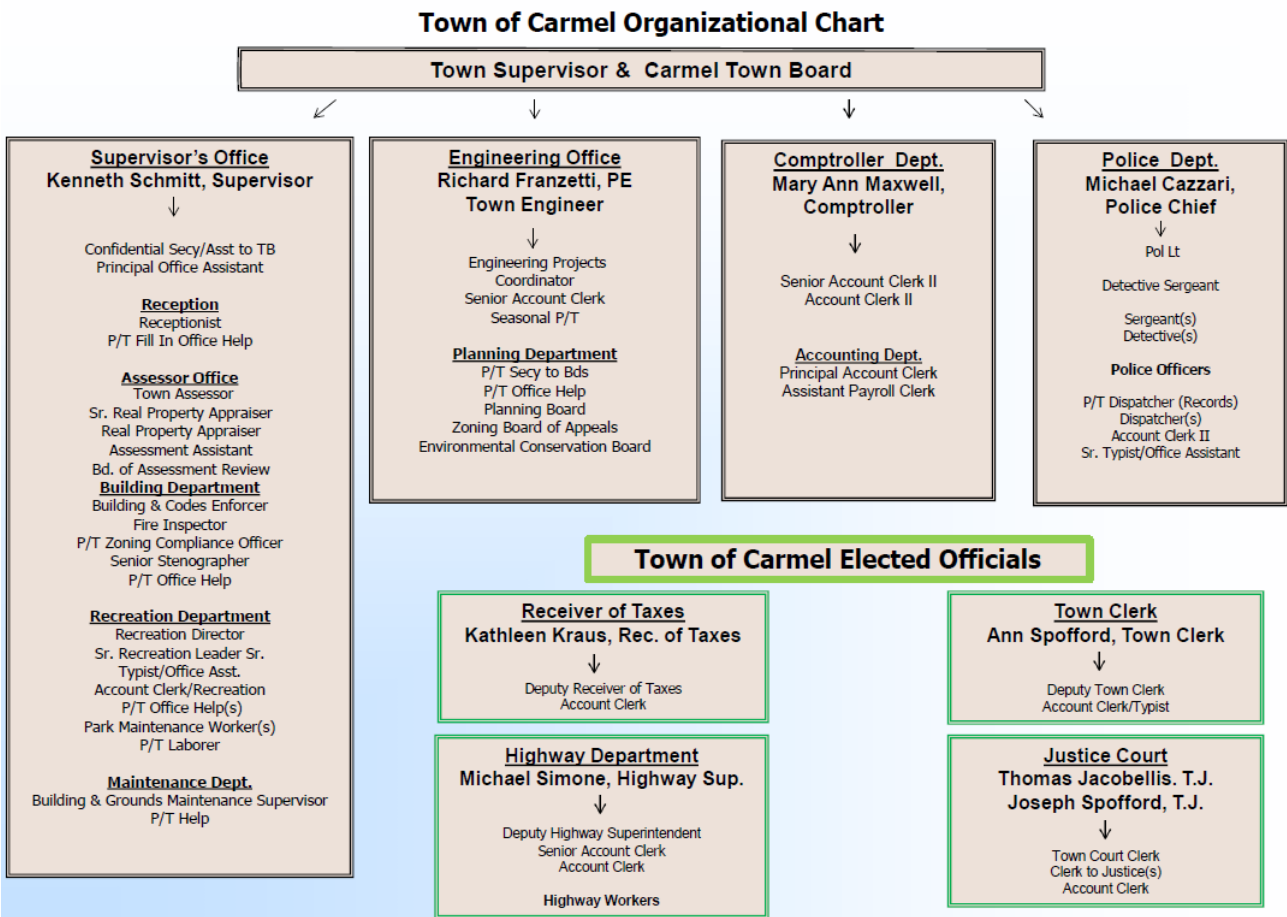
Town of Carmel Organizational Chart

Town Supervisor & Carmel Town Board

Supervisor's Office
Kenneth Schmitt, Supervisor

Confidential Secy/Asst to TB
Principal Office Assistant

Reception
Receptionist
P/T Fill In Office Help

Assessor Office
Town Assessor
Sr. Real Property Appraiser
Real Property Appraiser
Assessment Assistant
Bd. of Assessment Review

Building Department
Building & Codes Enforcer
Fire Inspector
P/T Zoning Compliance Officer
Senior Stenographer
P/T Office Help

Recreation Department
Recreation Director
Sr. Recreation Leader Sr. Typist/Office Asst.
Account Clerk/Recreation
P/T Office Help(s)
Park Maintenance Worker(s)
P/T Laborer

Maintenance Dept.
Building & Grounds Maintenance Supervisor
P/T Help

Engineering Office
Richard Franzetti, PE
Town Engineer

Engineering Projects Coordinator
Senior Account Clerk
Seasonal P/T

Planning Department
P/T Secy to Bds
P/T Office Help
Planning Board
Zoning Board of Appeals
Environmental Conservation Board

Comptroller Dept.
Mary Ann Maxwell, Comptroller

Senior Account Clerk II
Account Clerk II

Accounting Dept.
Principal Account Clerk
Assistant Payroll Clerk

Police Dept.
Michael Cazzari, Police Chief

Pol Lt

Detective Sergeant

Sergeant(s)
Detective(s)

Police Officers

P/T Dispatcher (Records)
Dispatcher(s)
Account Clerk II
Sr. Typist/Office Assistant

Town of Carmel Elected Officials

Receiver of Taxes
Kathleen Kraus, Rec. of Taxes

Deputy Receiver of Taxes
Account Clerk

Town Clerk
Ann Spofford, Town Clerk

Deputy Town Clerk
Account Clerk/Typist

Highway Department
Michael Simone, Highway Sup.

Deputy Highway Superintendent
Senior Account Clerk
Account Clerk

Highway Workers

Justice Court
Thomas Jacobellis. T.J.
Joseph Spofford, T.J.

Town Court Clerk
Clerk to Justice(s)
Account Clerk